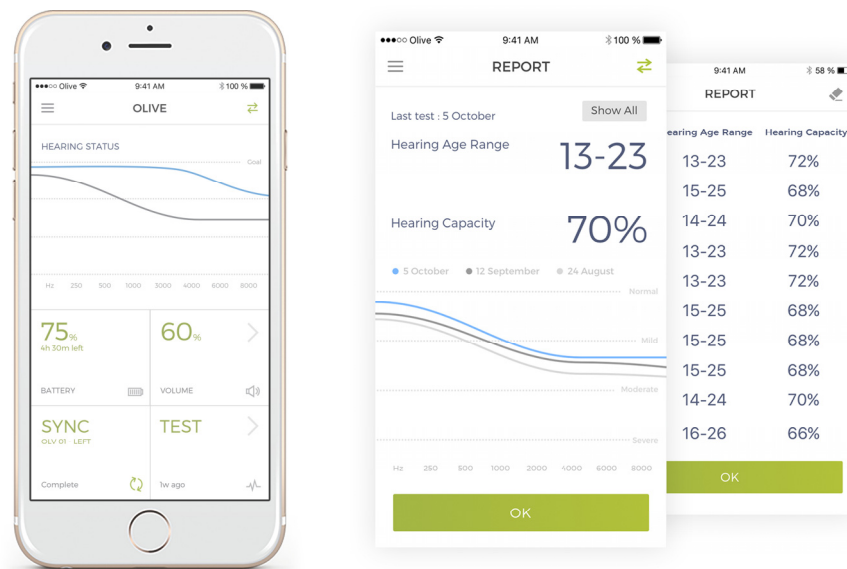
●●●○○ Olive 9:41 AM 100 %

OLIVE

HEARING STATUS

Goal

Hz 250 500 1000 2000 3000 4000 6000 8000

75%
4h 30m left

BATTERY

60%

VOLUME

SYNC
OLV 01 · LEFT

Complete

TEST

1w ago

●●●○○ Olive 9:41 AM 100 %

REPORT

Last test : 5 October

Show All

Hearing Age Range

13-23

Hearing Capacity

70%

● 5 October ● 12 September ● 24 August

Normal

Mild

Moderate

Severe

Hz 250 500 1000 2000 4000 6000 8000

OK

9:41 AM 58 %

REPORT

| Hearing Age Range | Hearing Capacity |
|---|---|
| 13-23 | 72% |
| 15-25 | 68% |
| 14-24 | 70% |
| 13-23 | 72% |
| 13-23 | 72% |
| 15-25 | 68% |
| 15-25 | 68% |
| 15-25 | 68% |
| 14-24 | 70% |
| 16-26 | 66% |

OK